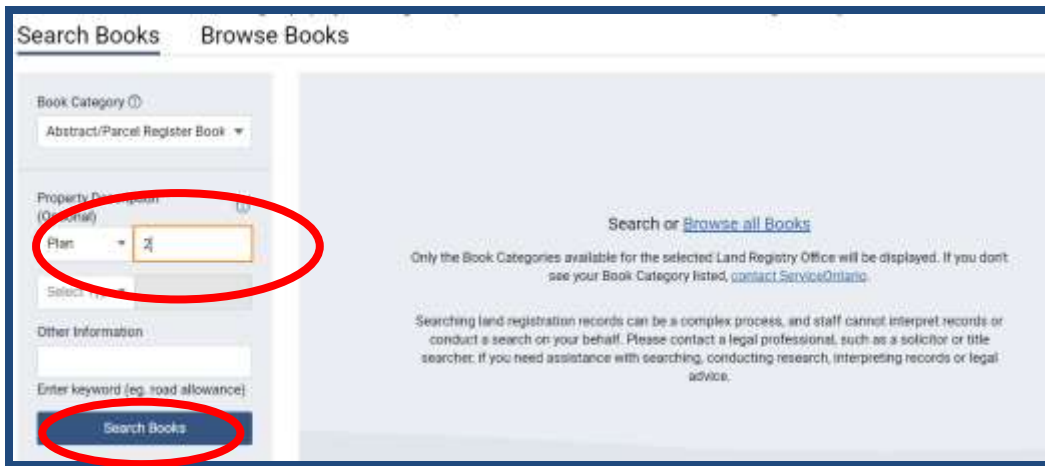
Search Books Browse Books

Book Category ⓘ

Abstract/Parcel Register Book

Property De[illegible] (Optional) ⓘ

Plan 2

Select Ty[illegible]

Other Information

Enter keyword (eg. road allowance)

Search Books

Search or Browse all Books

Only the Book Categories available for the selected Land Registry Office will be displayed. If you don't see your Book Category listed, contact ServiceOntario.

Searching land registration records can be a complex process, and staff cannot interpret records or conduct a search on your behalf. Please contact a legal professional, such as a solicitor or title searcher, if you need assistance with searching, conducting research, interpreting records or legal advice.